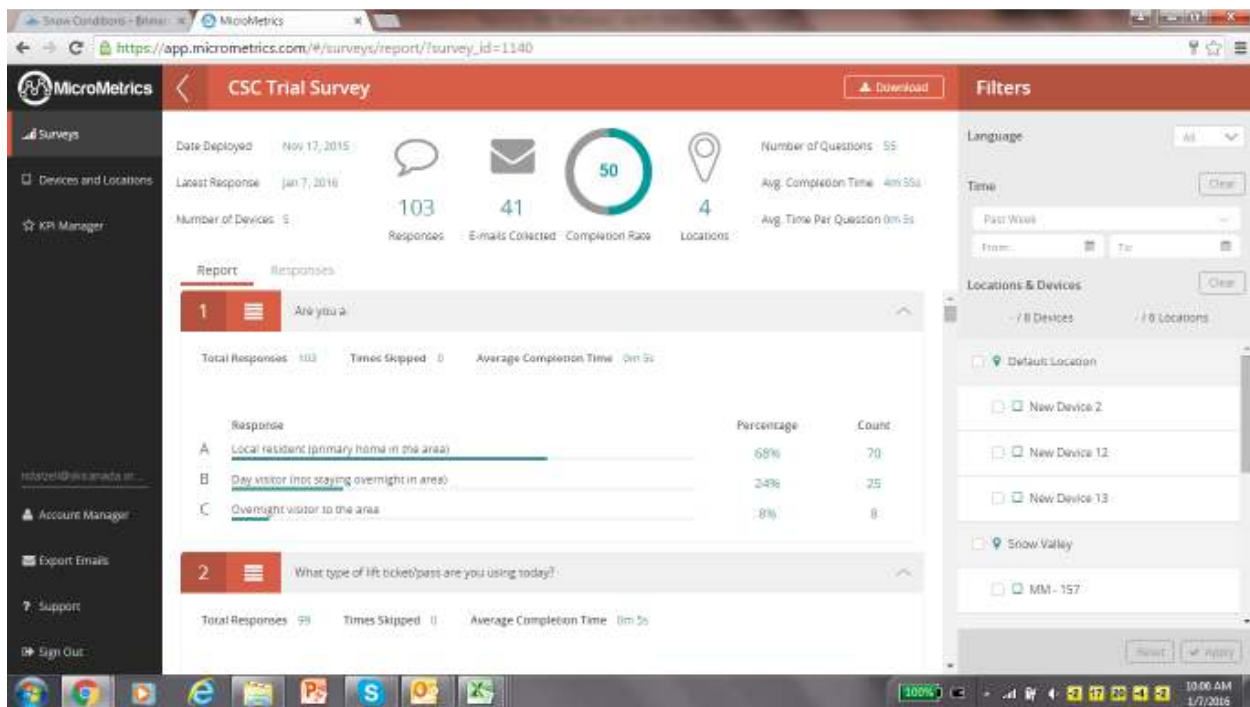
Snow Conditions - Britan | MicroMetrics

https://app.micrometrics.com/#/surveys/report/?survey_id=1140

MicroMetrics

Surveys

Devices and Locations

KPI Manager

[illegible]

Account Manager

Export Emails

Support

Sign Out

CSC Trial Survey

Download

Date Deployed Nov 17, 2015

Latest Response Jan 7, 2016

Number of Devices 5

103
Responses

41
E-mails Collected

50
Completion Rate

4
Locations

Number of Questions 55

Avg. Completion Time 4m 55s

Avg. Time Per Question 0m 5s

Report Responses

1 Are you a:

Total Responses 103 Times Skipped 0 Average Completion Time 0m 5s

| | Response | Percentage | Count |
|---|---|---|---|
| A | Local resident (primary home in the area) | 68% | 70 |
| B | Day visitor (not staying overnight in area) | 24% | 25 |
| C | Overnight visitor to the area | 8% | 8 |

2 What type of lift ticket/pass are you using today?

Total Responses 99 Times Skipped 0 Average Completion Time 0m 5s

Filters

Language All

Time Clear

Past Week

From: To:

Locations & Devices Clear

- / 8 Devices - / 6 Locations

Default Location

New Device 2

New Device 12

New Device 13

Snow Valley

MM - 157

Reset Apply

100%

10:00 AM
1/7/2016